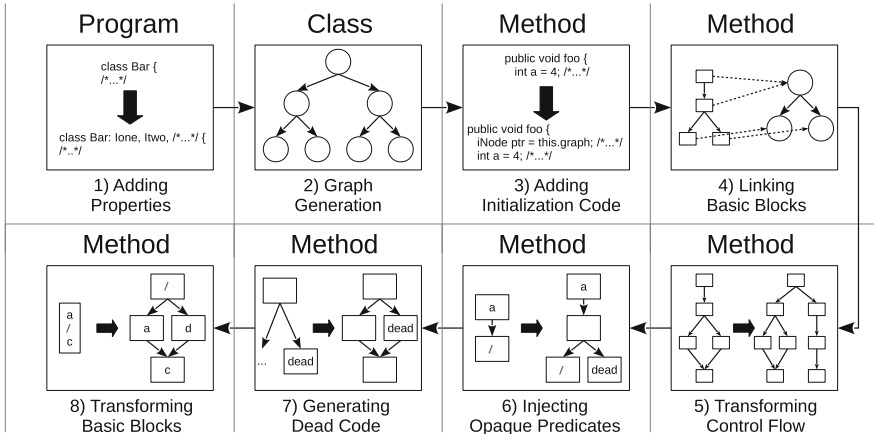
Program

class Bar {
/*...*/

class Bar: Ione, Itwo, /*...*/ {
/*..*/

1) Adding Properties

Class

2) Graph Generation

Method

public void foo {
int a = 4; /*...*/

public void foo {
iNode ptr = this.graph; /*...*/
int a = 4; /*...*/

3) Adding Initialization Code

Method

4) Linking Basic Blocks

Method

a
/
c

/
a
d
c

8) Transforming Basic Blocks

Method

...
dead

dead

7) Generating Dead Code

Method

a
/

a
/
dead

6) Injecting Opaque Predicates

Method

5) Transforming Control Flow